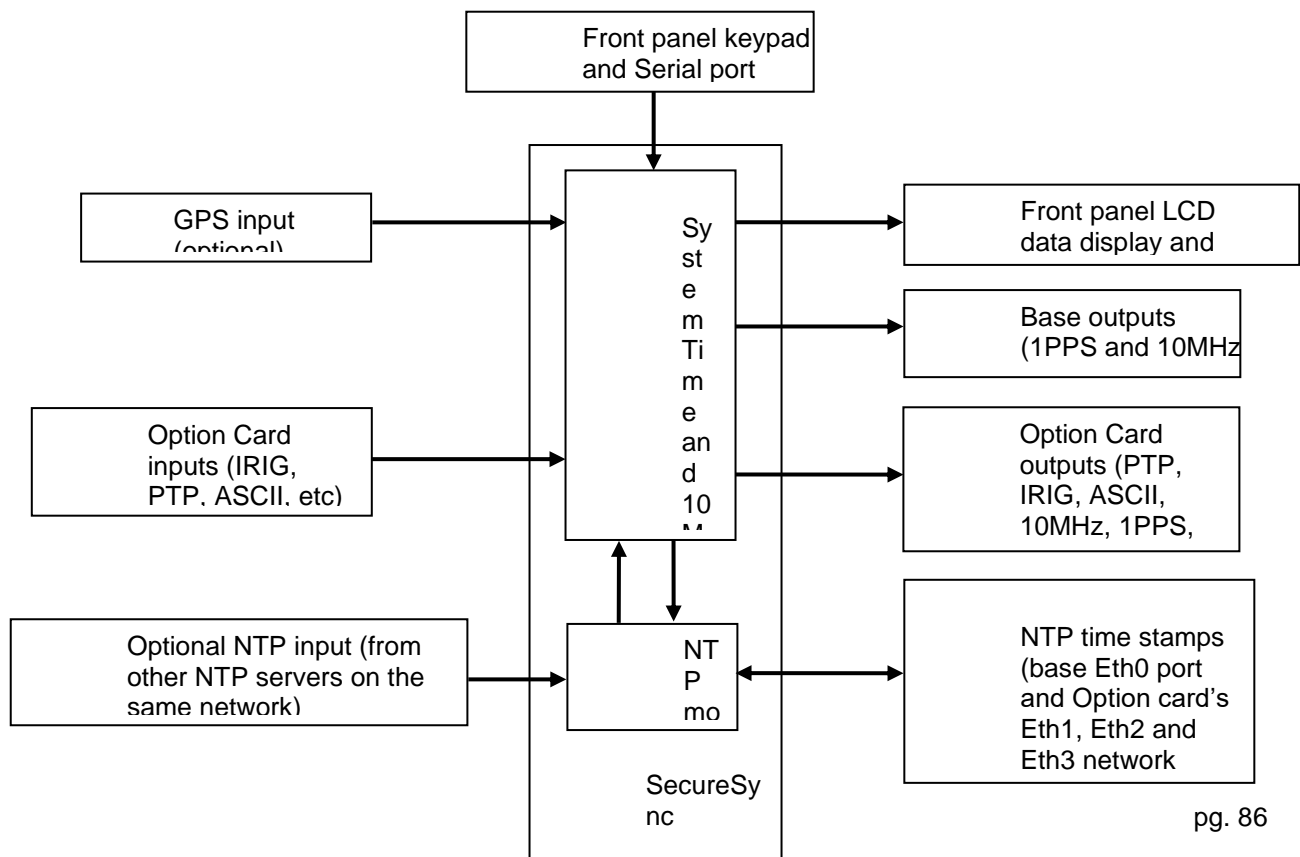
Front panel keypad and Serial port

GPS input (optional)

Sy st e m Ti m e an d 10 M

Front panel LCD data display and

Base outputs (1PPS and 10MHz

Option Card inputs (IRIG, PTP, ASCII, etc)

Option Card outputs (PTP, IRIG, ASCII, 10MHz, 1PPS,

Optional NTP input (from other NTP servers on the same network)

NT P mo

NTP time stamps (base Eth0 port and Option card's Eth1, Eth2 and Eth3 network

SecureSy nc

pg. 86